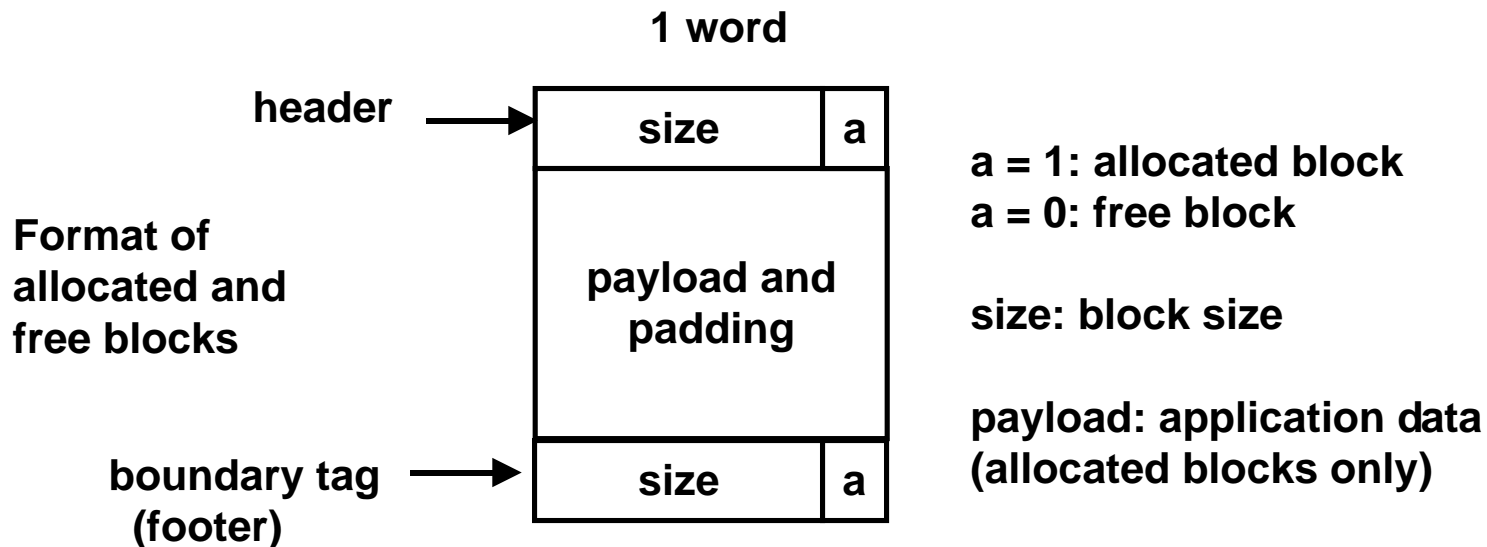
1 word

header

size | a

Format of allocated and free blocks

payload and padding

boundary tag (footer)

size | a

a = 1: allocated block
a = 0: free block

size: block size

payload: application data (allocated blocks only)